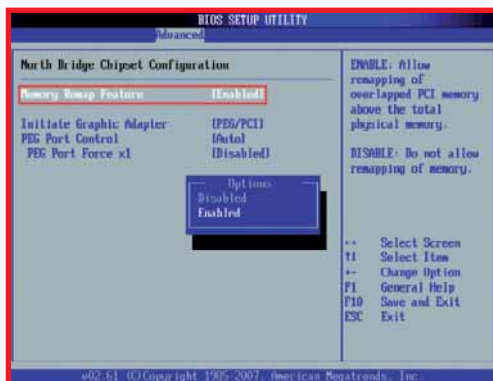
BIOS SETUP UTILITY
Advanced

North Bridge Chipset Configuration

Memory Remap Feature [Enabled]

Initiate Graphic Adapter [PEG/PCI]
PEG Port Control [Auto]
PEG Port Force x1 [Disabled]

Options
Disabled
Enabled

ENABLE: Allow remapping of overlapped PCI memory above the total physical memory.

DISABLE: Do not allow remapping of memory.

↔ Select Screen
↑↓ Select Item
+- Change Option
F1 General Help
F10 Save and Exit
ESC Exit

v02.61 (C)Copyright 1985-2007, American Megatrends, Inc.